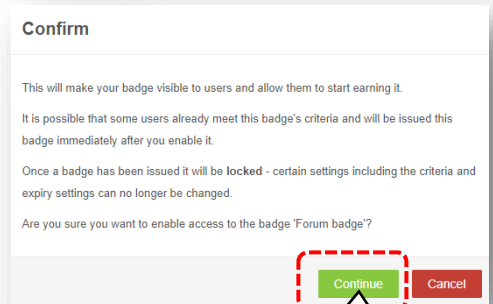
Confirm

This will make your badge visible to users and allow them to start earning it.

It is possible that some users already meet this badge's criteria and will be issued this badge immediately after you enable it.

Once a badge has been issued it will be **locked** - certain settings including the criteria and expiry settings can no longer be changed.

Are you sure you want to enable access to the badge 'Forum badge'?

Continue

Cancel